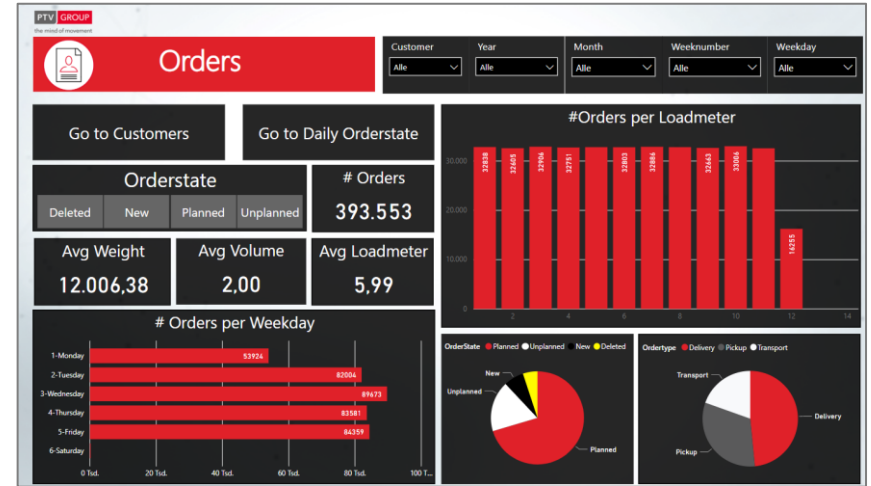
PTV GROUP
the mind of movement

Orders

Customer
Alle

Year
Alle

Month
Alle

Weeknumber
Alle

Weekday
Alle

Go to Customers

Go to Daily Orderstate

Orderstate

Deleted | New | Planned | Unplanned

# Orders
393.553

Avg Weight
12.006,38

Avg Volume
2,00

Avg Loadmeter
5,99

#Orders per Loadmeter

30.000
20.000
10.000

32838
32605
32906
32781
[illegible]
32803
32886
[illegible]
32663
33086
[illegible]
16255

2
4
6
8
10
12
14

# Orders per Weekday

1-Monday 53924
2-Tuesday 82004
3-Wednesday 89673
4-Thursday 83581
5-Friday 84359
6-Saturday

0 Tsd.
20 Tsd.
40 Tsd.
60 Tsd.
80 Tsd.
100 T...

OrderState ● Planned ● Unplanned ● New ● Deleted

New
Unplanned
Planned

Ordertype ● Delivery ● Pickup ● Transport

Transport
Delivery
Pickup